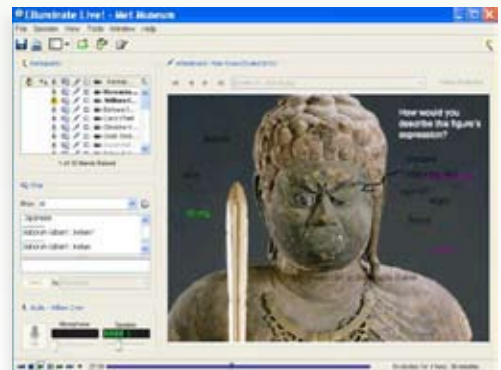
Elluminate Live! - Met Museum

File Session View Tools Window Help

Participants

Wilson

1 of 10 Items Raised

Chat

Show: All

Japanese

Audio - Video

Microphone

Speaker

Whiteboard

How would you describe this figure's expression?

stern

angry

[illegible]